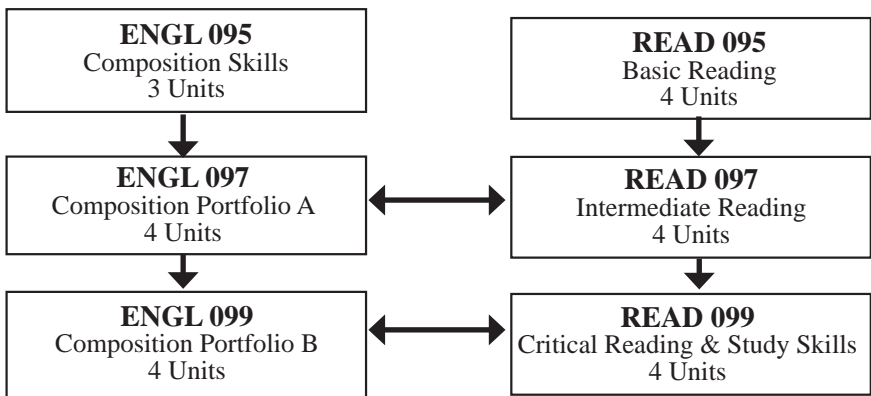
ENGL 095
Composition Skills
3 Units

ENGL 097
Composition Portfolio A
4 Units

ENGL 099
Composition Portfolio B
4 Units

READ 095
Basic Reading
4 Units

READ 097
Intermediate Reading
4 Units

READ 099
Critical Reading & Study Skills
4 Units